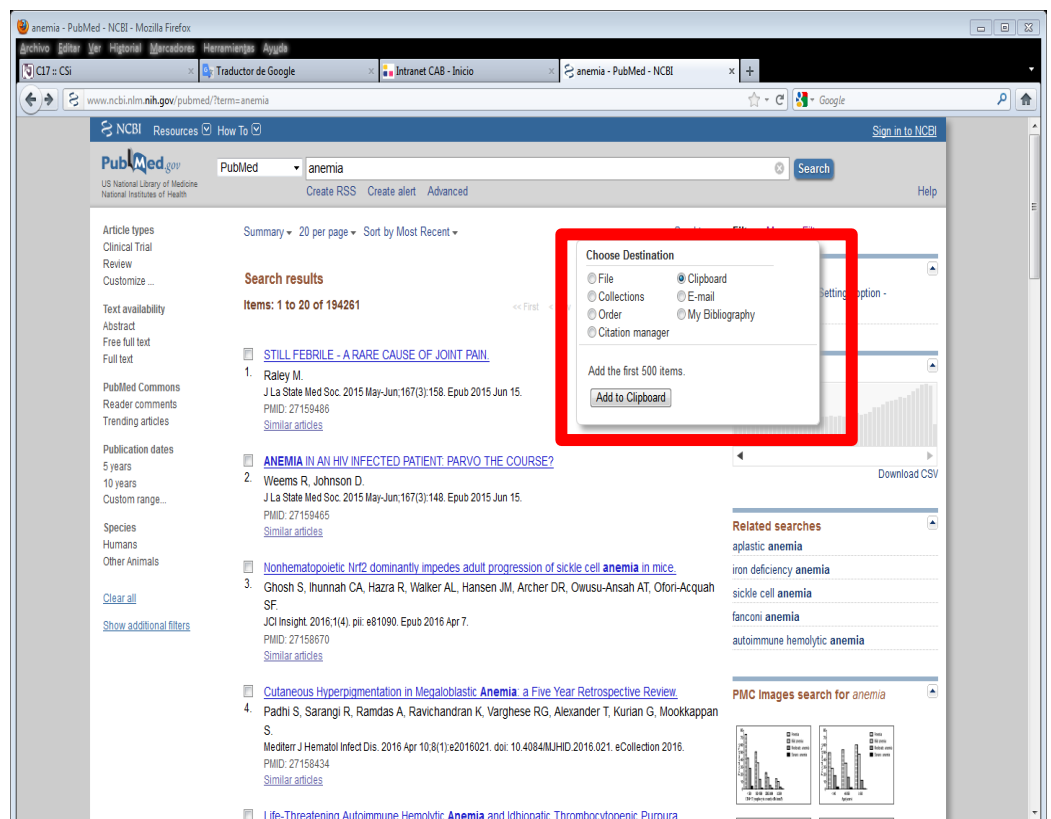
anemia - PubMed - NCBI - Mozilla Firefox

Archivo Editar Ver Historial Marcadores Herramientas Ayuda

C17 :: CSi | Traductor de Google | Intranet CAB - Inicio | anemia - PubMed - NCBI

www.ncbi.nlm.nih.gov/pubmed/?term=anemia

Google

NCBI Resources How To

Sign in to NCBI

PubMed.gov
US National Library of Medicine
National Institutes of Health

PubMed | anemia | Search

Create RSS Create alert Advanced

Help

Article types
Clinical Trial
Review
Customize ...

Text availability
Abstract
Free full text
Full text

PubMed Commons
Reader comments
Trending articles

Publication dates
5 years
10 years
Custom range...

Species
Humans
Other Animals

Clear all

Show additional filters

Summary 20 per page Sort by Most Recent

Search results

Items: 1 to 20 of 194261

<< First

Choose Destination

File
Collections
Order
Citation manager
Clipboard
E-mail
My Bibliography

Add the first 500 items.

Add to Clipboard

Setting option -

Download CSV

1. STILL FEBRILE - A RARE CAUSE OF JOINT PAIN.
Raley M.
J La State Med Soc. 2015 May-Jun;167(3):158. Epub 2015 Jun 15.
PMID: 27159486
Similar articles

2. ANEMIA IN AN HIV INFECTED PATIENT: PARVO THE COURSE?
Weems R, Johnson D.
J La State Med Soc. 2015 May-Jun;167(3):148. Epub 2015 Jun 15.
PMID: 27159465
Similar articles

3. Nonhematopoietic Nrf2 dominantly impedes adult progression of sickle cell anemia in mice.
Ghosh S, Ihunnah CA, Hazra R, Walker AL, Hansen JM, Archer DR, Owusu-Ansah AT, Ofori-Acquah SF.
JCI Insight. 2016;1(4). pii: e81090. Epub 2016 Apr 7.
PMID: 27158670
Similar articles

4. Cutaneous Hyperpigmentation in Megaloblastic Anemia: a Five Year Retrospective Review.
Padhi S, Sarangi R, Ramdas A, Ravichandran K, Varghese RG, Alexander T, Kurian G, Mookkappan S.
Mediterr J Hematol Infect Dis. 2016 Apr 10;8(1):e2016021. doi: 10.4084/MJHID.2016.021. eCollection 2016.
PMID: 27158434
Similar articles

Life-Threatening Autoimmune Hemolytic Anemia and Idiopathic Thrombocytopenic Purpura

Related searches
aplastic anemia
iron deficiency anemia
sickle cell anemia
fanconi anemia
autoimmune hemolytic anemia

PMC Images search for anemia